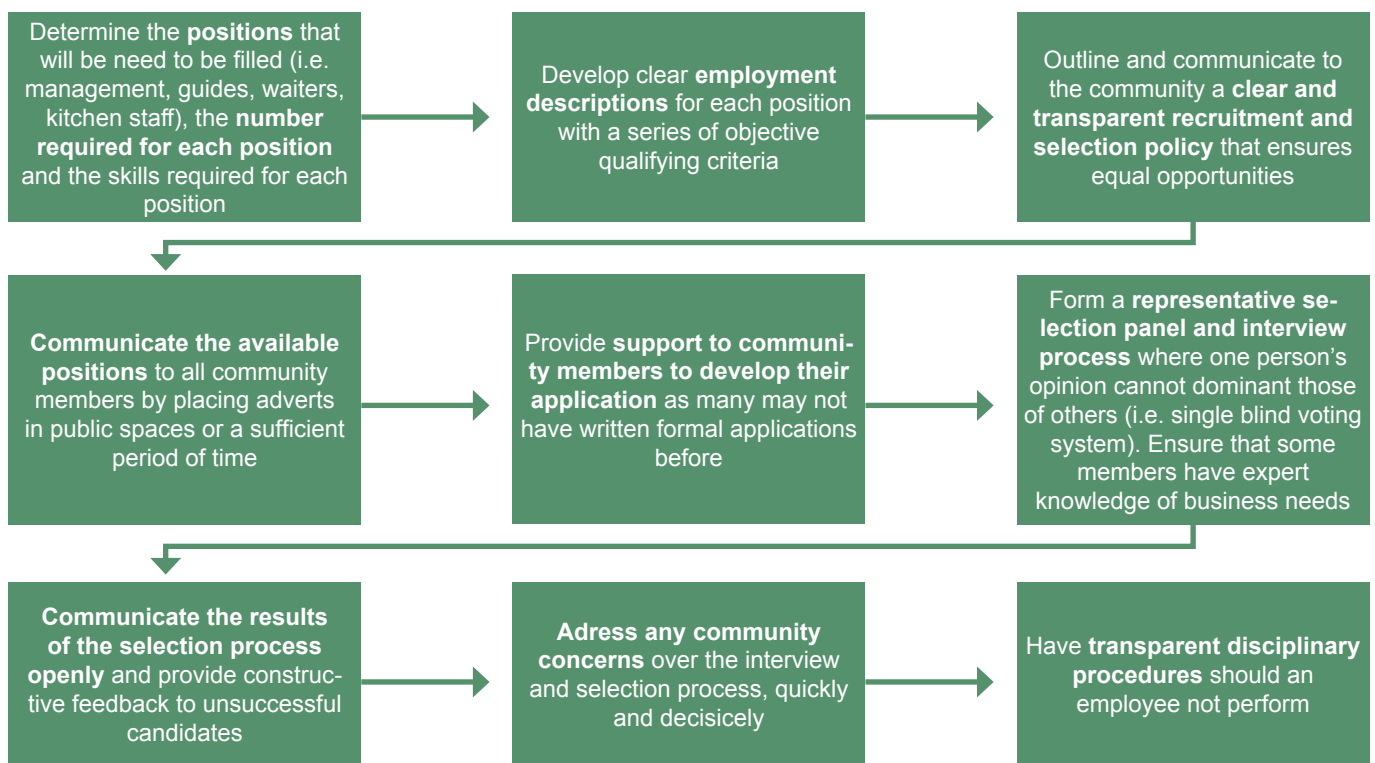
Determine the positions that will be need to be filled (i.e. management, guides, waiters, kitchen staff), the number required for each position and the skills required for each position

Develop clear employment descriptions for each position with a series of objective qualifying criteria

Outline and communicate to the community a clear and transparent recruitment and selection policy that ensures equal opportunities

Communicate the available positions to all community members by placing adverts in public spaces or a sufficient period of time

Provide support to community members to develop their application as many may not have written formal applications before

Form a representative selection panel and interview process where one person's opinion cannot dominant those of others (i.e. single blind voting system). Ensure that some members have expert knowledge of business needs

Communicate the results of the selection process openly and provide constructive feedback to unsuccessful candidates

Adress any community concerns over the interview and selection process, quickly and decisicely

Have transparent disciplinary procedures should an employee not perform